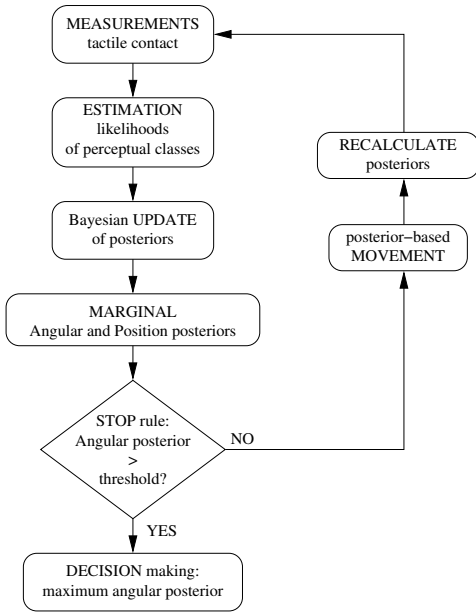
MEASUREMENTS
tactile contact

ESTIMATION
likelihoods
of perceptual classes

Bayesian UPDATE
of posteriors

MARGINAL
Angular and Position posteriors

STOP rule:
Angular posterior
>
threshold?

NO

YES

DECISION making:
maximum angular posterior

RECALCULATE
posteriors

posterior−based
MOVEMENT